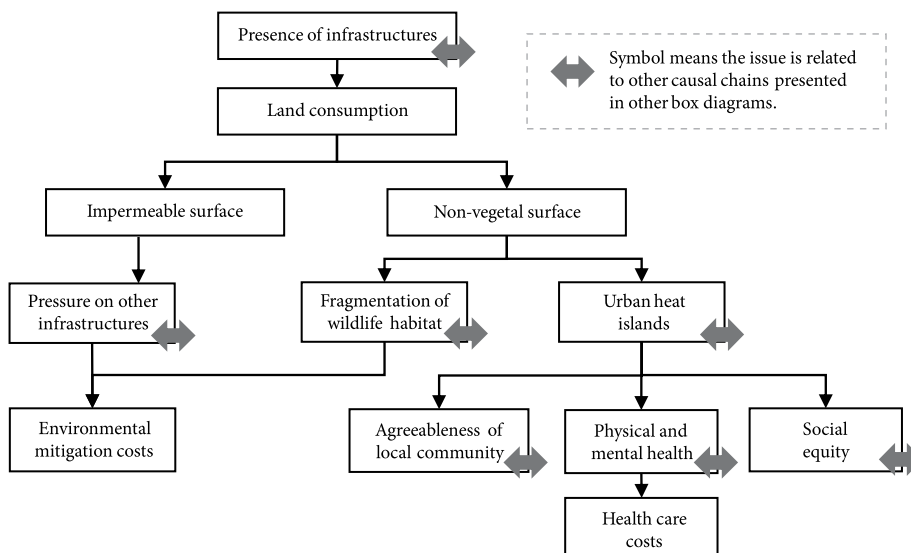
Presence of infrastructures

Symbol means the issue is related to other causal chains presented in other box diagrams.

Land consumption

Impermeable surface

Non-vegetal surface

Pressure on other infrastructures

Fragmentation of wildlife habitat

Urban heat islands

Environmental mitigation costs

Agreeableness of local community

Physical and mental health

Social equity

Health care costs